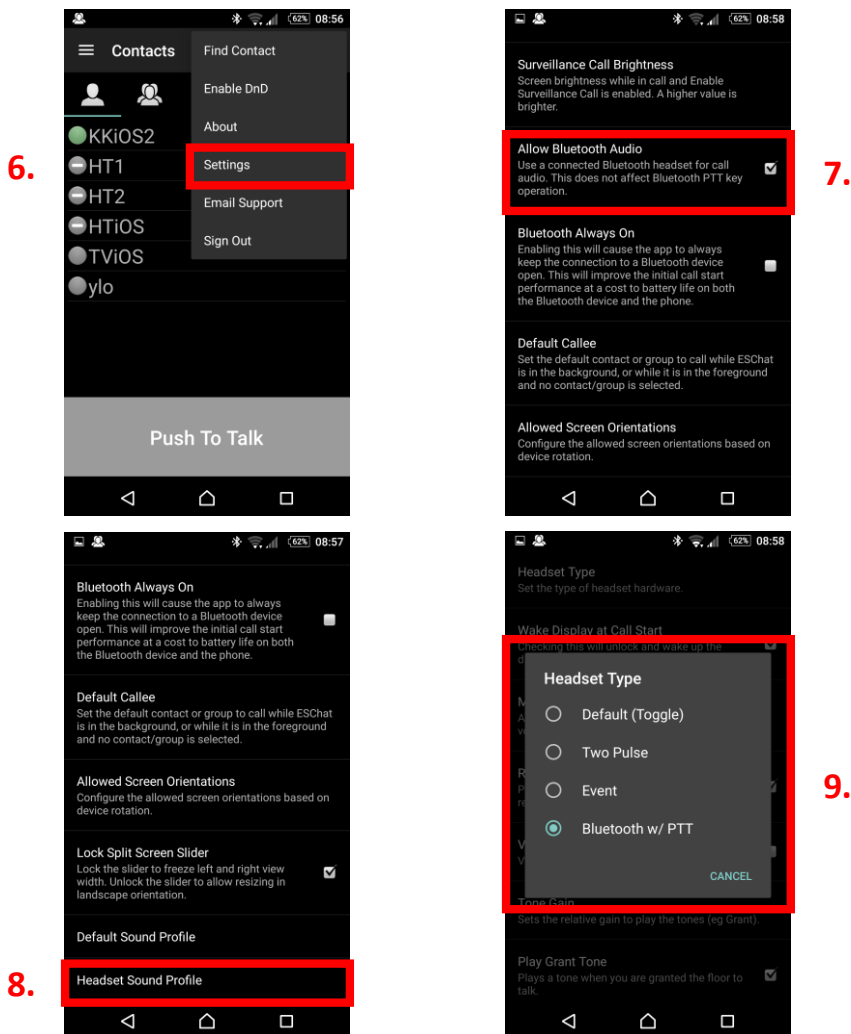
62% 08:56

Contacts

Find Contact

Enable DnD

About

Settings

Email Support

Sign Out

KKiOS2
HT1
HT2
HTiOS
TViOS
ylo

6.

Push To Talk

62% 08:58

Surveillance Call Brightness
Screen brightness while in call and Enable Surveillance Call is enabled. A higher value is brighter.

Allow Bluetooth Audio
Use a connected Bluetooth headset for call audio. This does not affect Bluetooth PTT key operation.

7.

Bluetooth Always On
Enabling this will cause the app to always keep the connection to a Bluetooth device open. This will improve the initial call start performance at a cost to battery life on both the Bluetooth device and the phone.

Default Callee
Set the default contact or group to call while ESChat is in the background, or while it is in the foreground and no contact/group is selected.

Allowed Screen Orientations
Configure the allowed screen orientations based on device rotation.

62% 08:57

Bluetooth Always On
Enabling this will cause the app to always keep the connection to a Bluetooth device open. This will improve the initial call start performance at a cost to battery life on both the Bluetooth device and the phone.

Default Callee
Set the default contact or group to call while ESChat is in the background, or while it is in the foreground and no contact/group is selected.

Allowed Screen Orientations
Configure the allowed screen orientations based on device rotation.

Lock Split Screen Slider
Lock the slider to freeze left and right view width. Unlock the slider to allow resizing in landscape orientation.

Default Sound Profile

8.

Headset Sound Profile

62% 08:58

Headset Type
Set the type of headset hardware.

Wake Display at Call Start
Checking this will unlock and wake up the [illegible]

Headset Type

Default (Toggle)

Two Pulse

Event

Bluetooth w/ PTT

CANCEL

9.

Tone Gain
Sets the relative gain to play the tones (eg Grant).

Play Grant Tone
Plays a tone when you are granted the floor to talk.